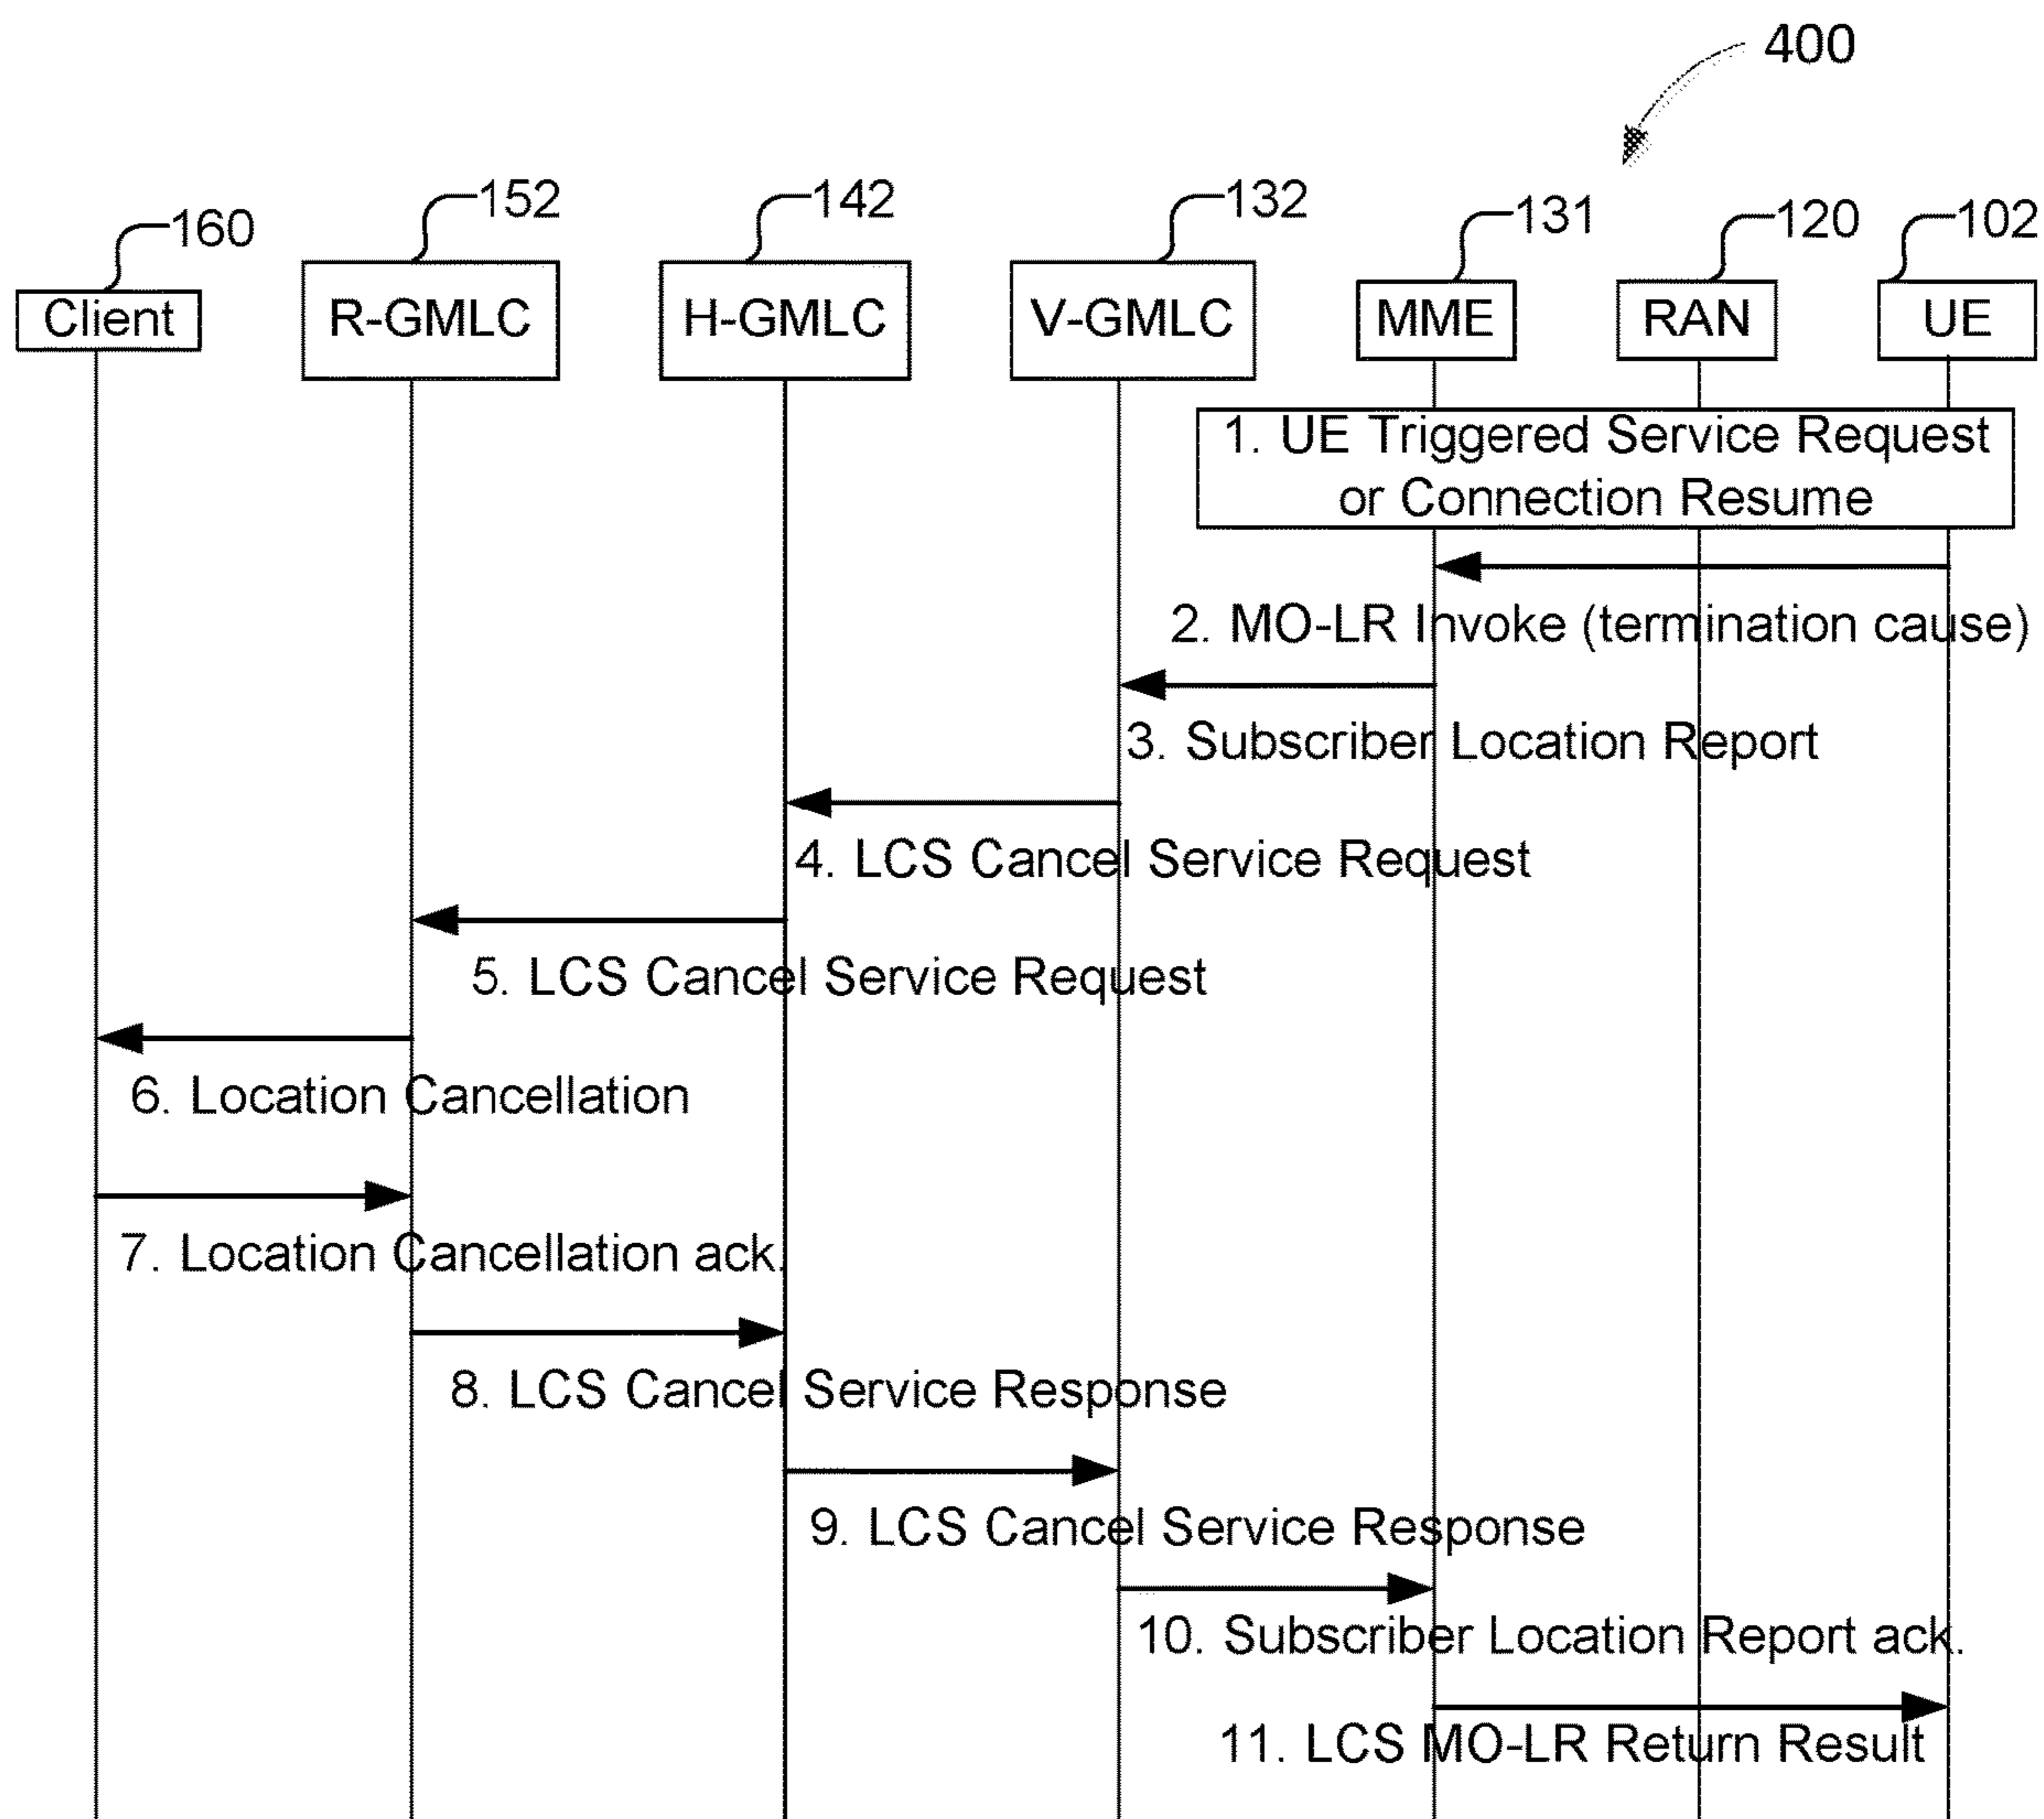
400

160
Client

152
R-GMLC

142
H-GMLC

132
V-GMLC

131
MME

120
RAN

102
UE

1. UE Triggered Service Request or Connection Resume

2. MO-LR Invoke (termination cause)

3. Subscriber Location Report

4. LCS Cancel Service Request

5. LCS Cancel Service Request

6. Location Cancellation

7. Location Cancellation ack.

8. LCS Cancel Service Response

9. LCS Cancel Service Response

10. Subscriber Location Report ack.

11. LCS MO-LR Return Result